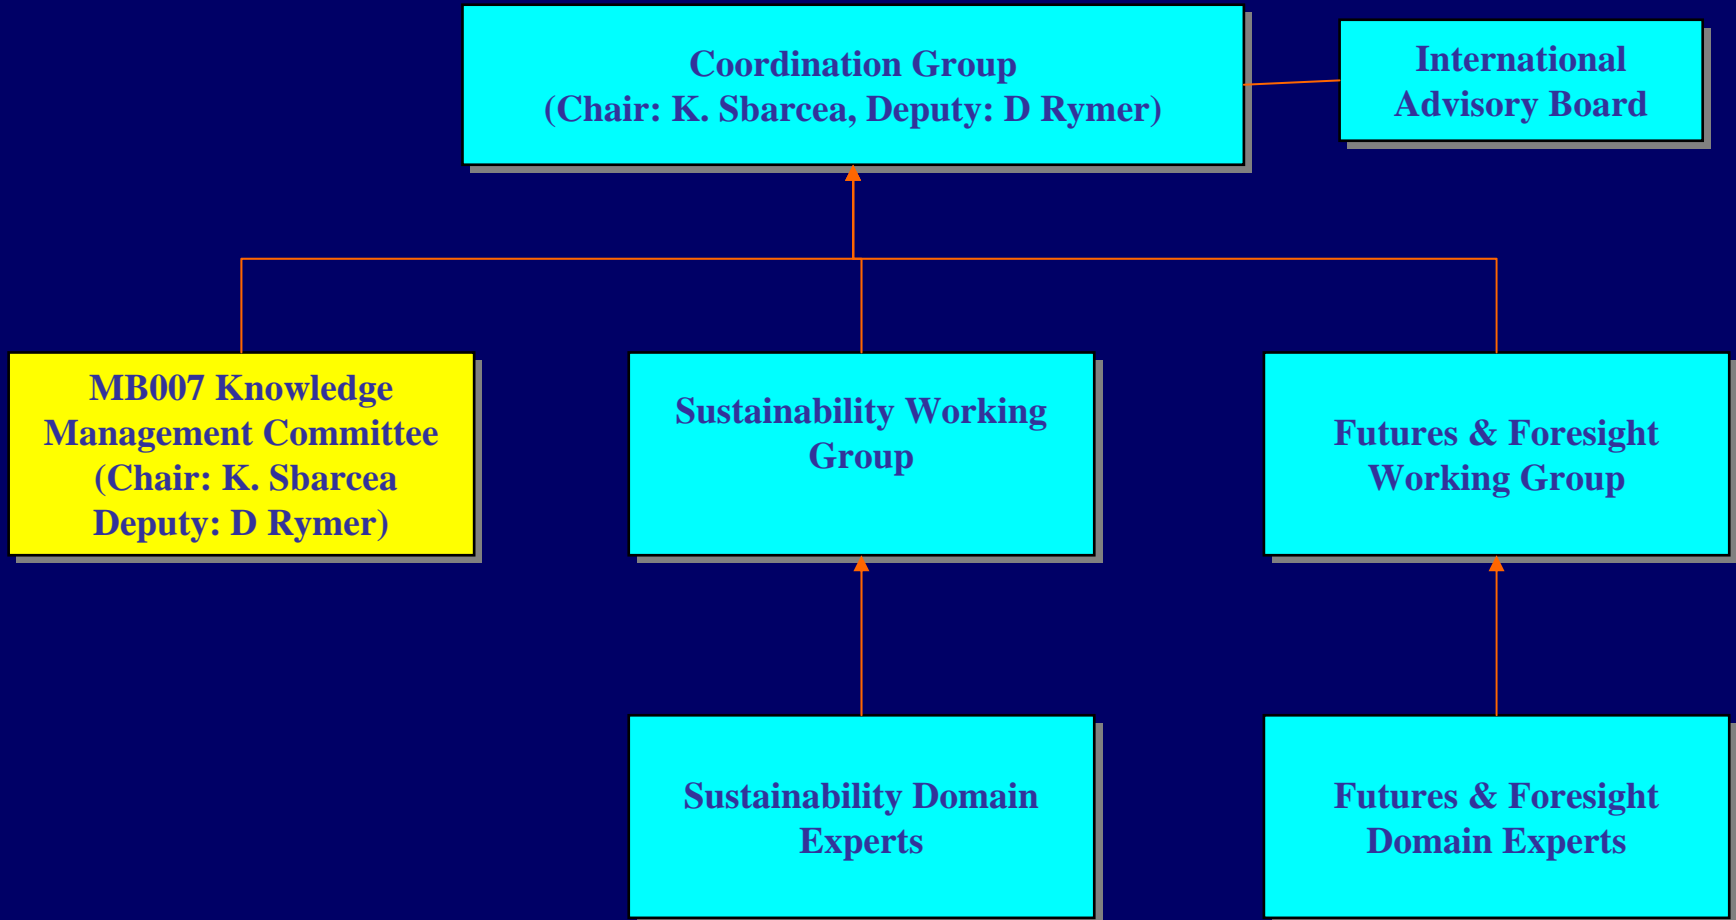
Coordination Group
(Chair: K. Sbarcea, Deputy: D Rymer)

International Advisory Board

MB007 Knowledge Management Committee (Chair: K. Sbarcea Deputy: D Rymer)

Sustainability Working Group

Futures & Foresight Working Group

Sustainability Domain Experts

Futures & Foresight Domain Experts